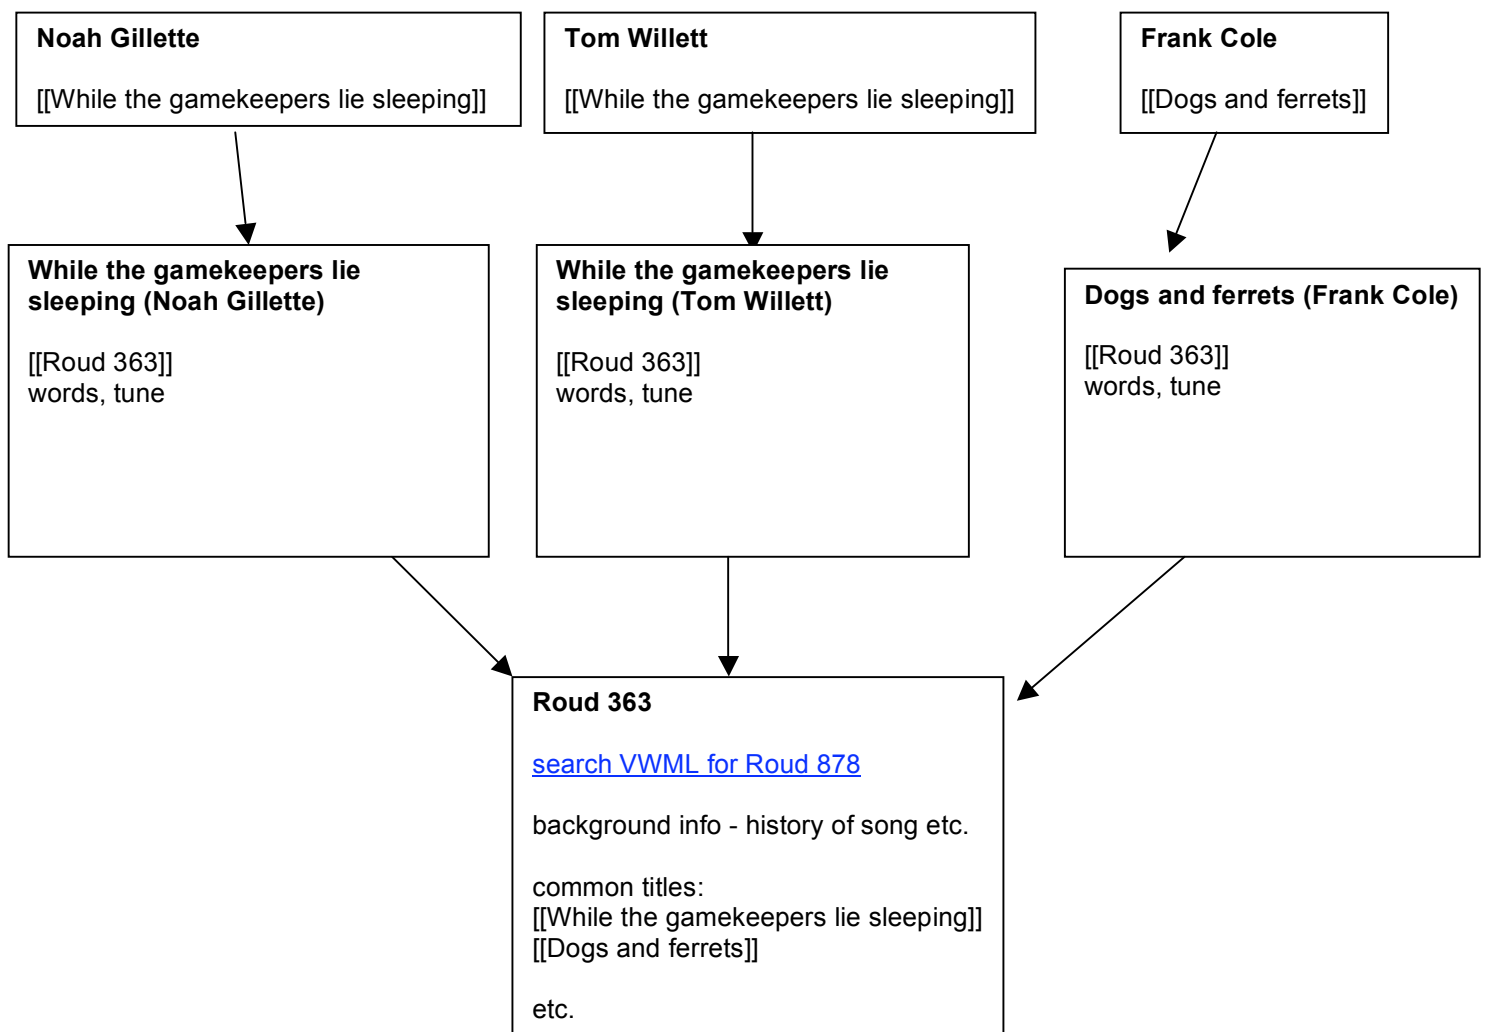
Noah Gillette

[[While the gamekeepers lie sleeping]]

Tom Willett

[[While the gamekeepers lie sleeping]]

Frank Cole

[[Dogs and ferrets]]

While the gamekeepers lie sleeping (Noah Gillette)

[[Roud 363]]
words, tune

While the gamekeepers lie sleeping (Tom Willett)

[[Roud 363]]
words, tune

Dogs and ferrets (Frank Cole)

[[Roud 363]]
words, tune

Roud 363

search VWML for Roud 878

background info - history of song etc.

common titles:
[[While the gamekeepers lie sleeping]]
[[Dogs and ferrets]]

etc.